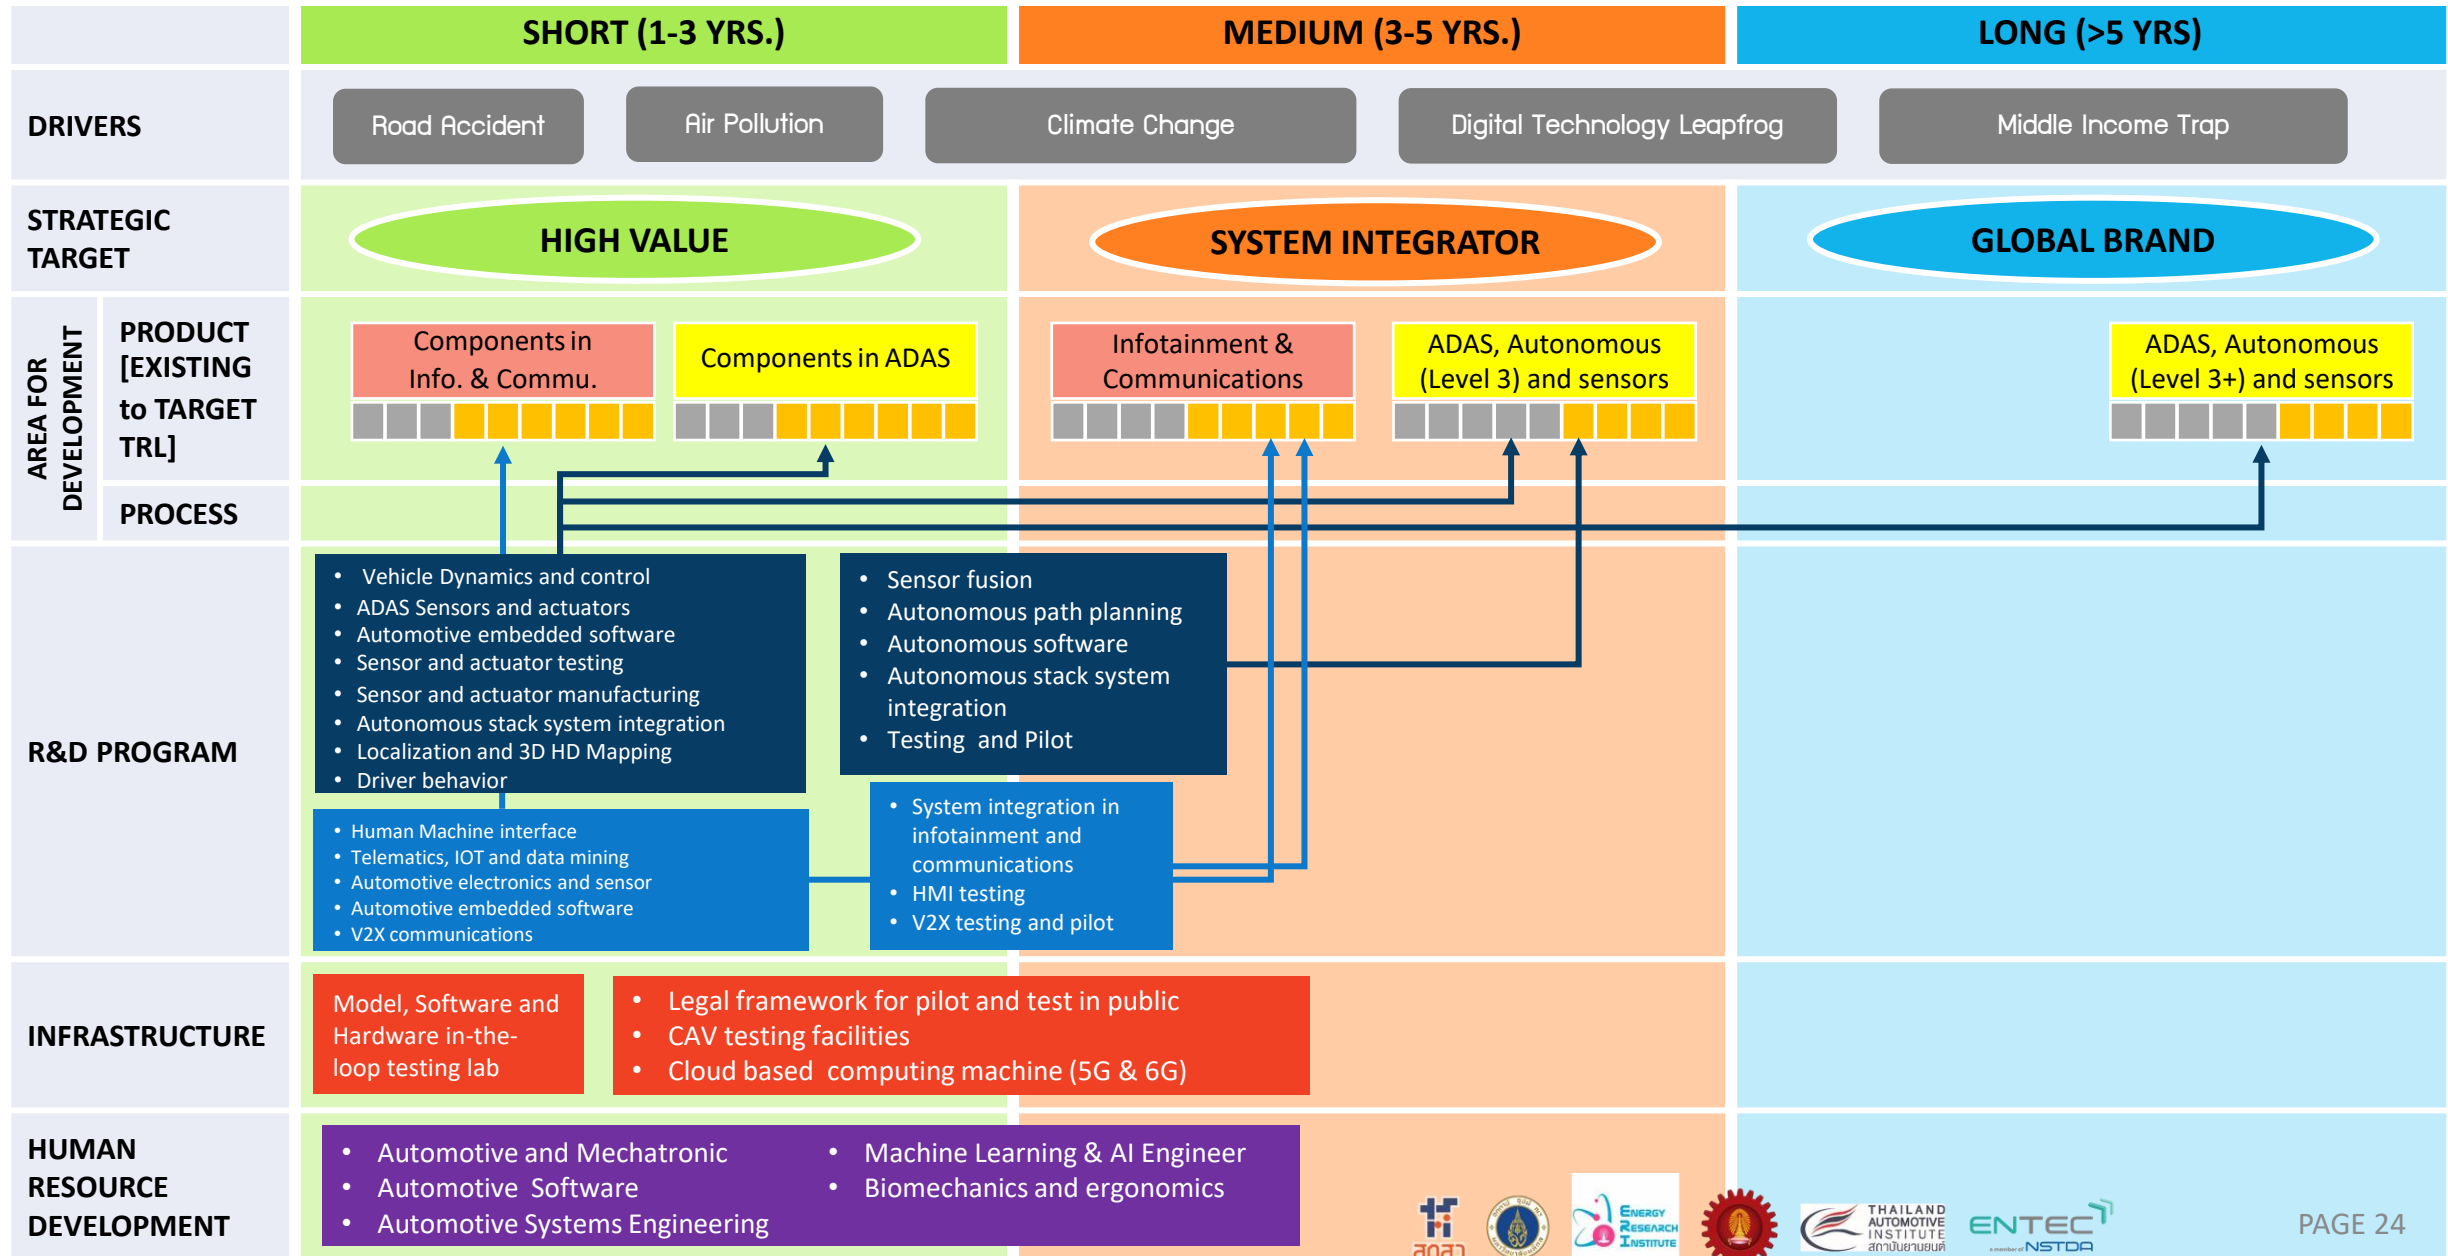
| | SHORT (1-3 YRS.) | MEDIUM (3-5 YRS.) | LONG (>5 YRS) |
|---|---|---|---|

DRIVERS

Road Accident

Air Pollution

Climate Change

Digital Technology Leapfrog

Middle Income Trap

STRATEGIC TARGET

HIGH VALUE

SYSTEM INTEGRATOR

GLOBAL BRAND

AREA FOR DEVELOPMENT

PRODUCT [EXISTING to TARGET TRL]

Components in Info. & Commu.

Components in ADAS

Infotainment & Communications

ADAS, Autonomous (Level 3) and sensors

ADAS, Autonomous (Level 3+) and sensors

PROCESS

R&D PROGRAM

• Vehicle Dynamics and control
• ADAS Sensors and actuators
• Automotive embedded software
• Sensor and actuator testing
• Sensor and actuator manufacturing
• Autonomous stack system integration
• Localization and 3D HD Mapping
• Driver behavior

• Sensor fusion
• Autonomous path planning
• Autonomous software
• Autonomous stack system integration
• Testing and Pilot

• Human Machine interface
• Telematics, IOT and data mining
• Automotive electronics and sensor
• Automotive embedded software
• V2X communications

• System integration in infotainment and communications
• HMI testing
• V2X testing and pilot

INFRASTRUCTURE

Model, Software and Hardware in-the-loop testing lab

• Legal framework for pilot and test in public
• CAV testing facilities
• Cloud based computing machine (5G & 6G)

HUMAN RESOURCE DEVELOPMENT

• Automotive and Mechatronic
• Automotive Software
• Automotive Systems Engineering
• Machine Learning & AI Engineer
• Biomechanics and ergonomics

สอวช

Energy Research Institute

THAILAND AUTOMOTIVE INSTITUTE สถาบันยานยนต์

ENTEC a member of NSTDA

PAGE 24